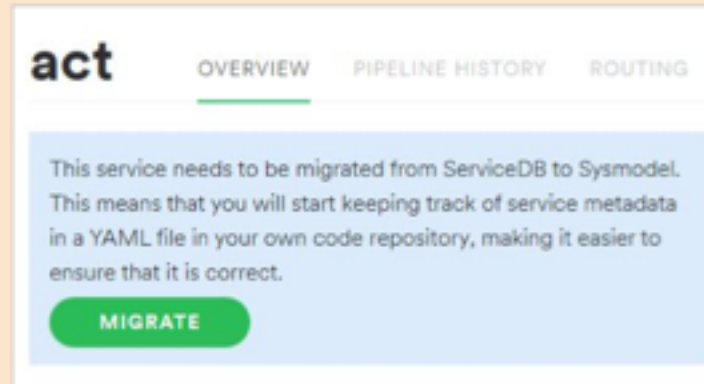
act

OVERVIEW PIPELINE HISTORY ROUTING

This service needs to be migrated from ServiceDB to Sysmodel. This means that you will start keeping track of service metadata in a YAML file in your own code repository, making it easier to ensure that it is correct.

MIGRATE